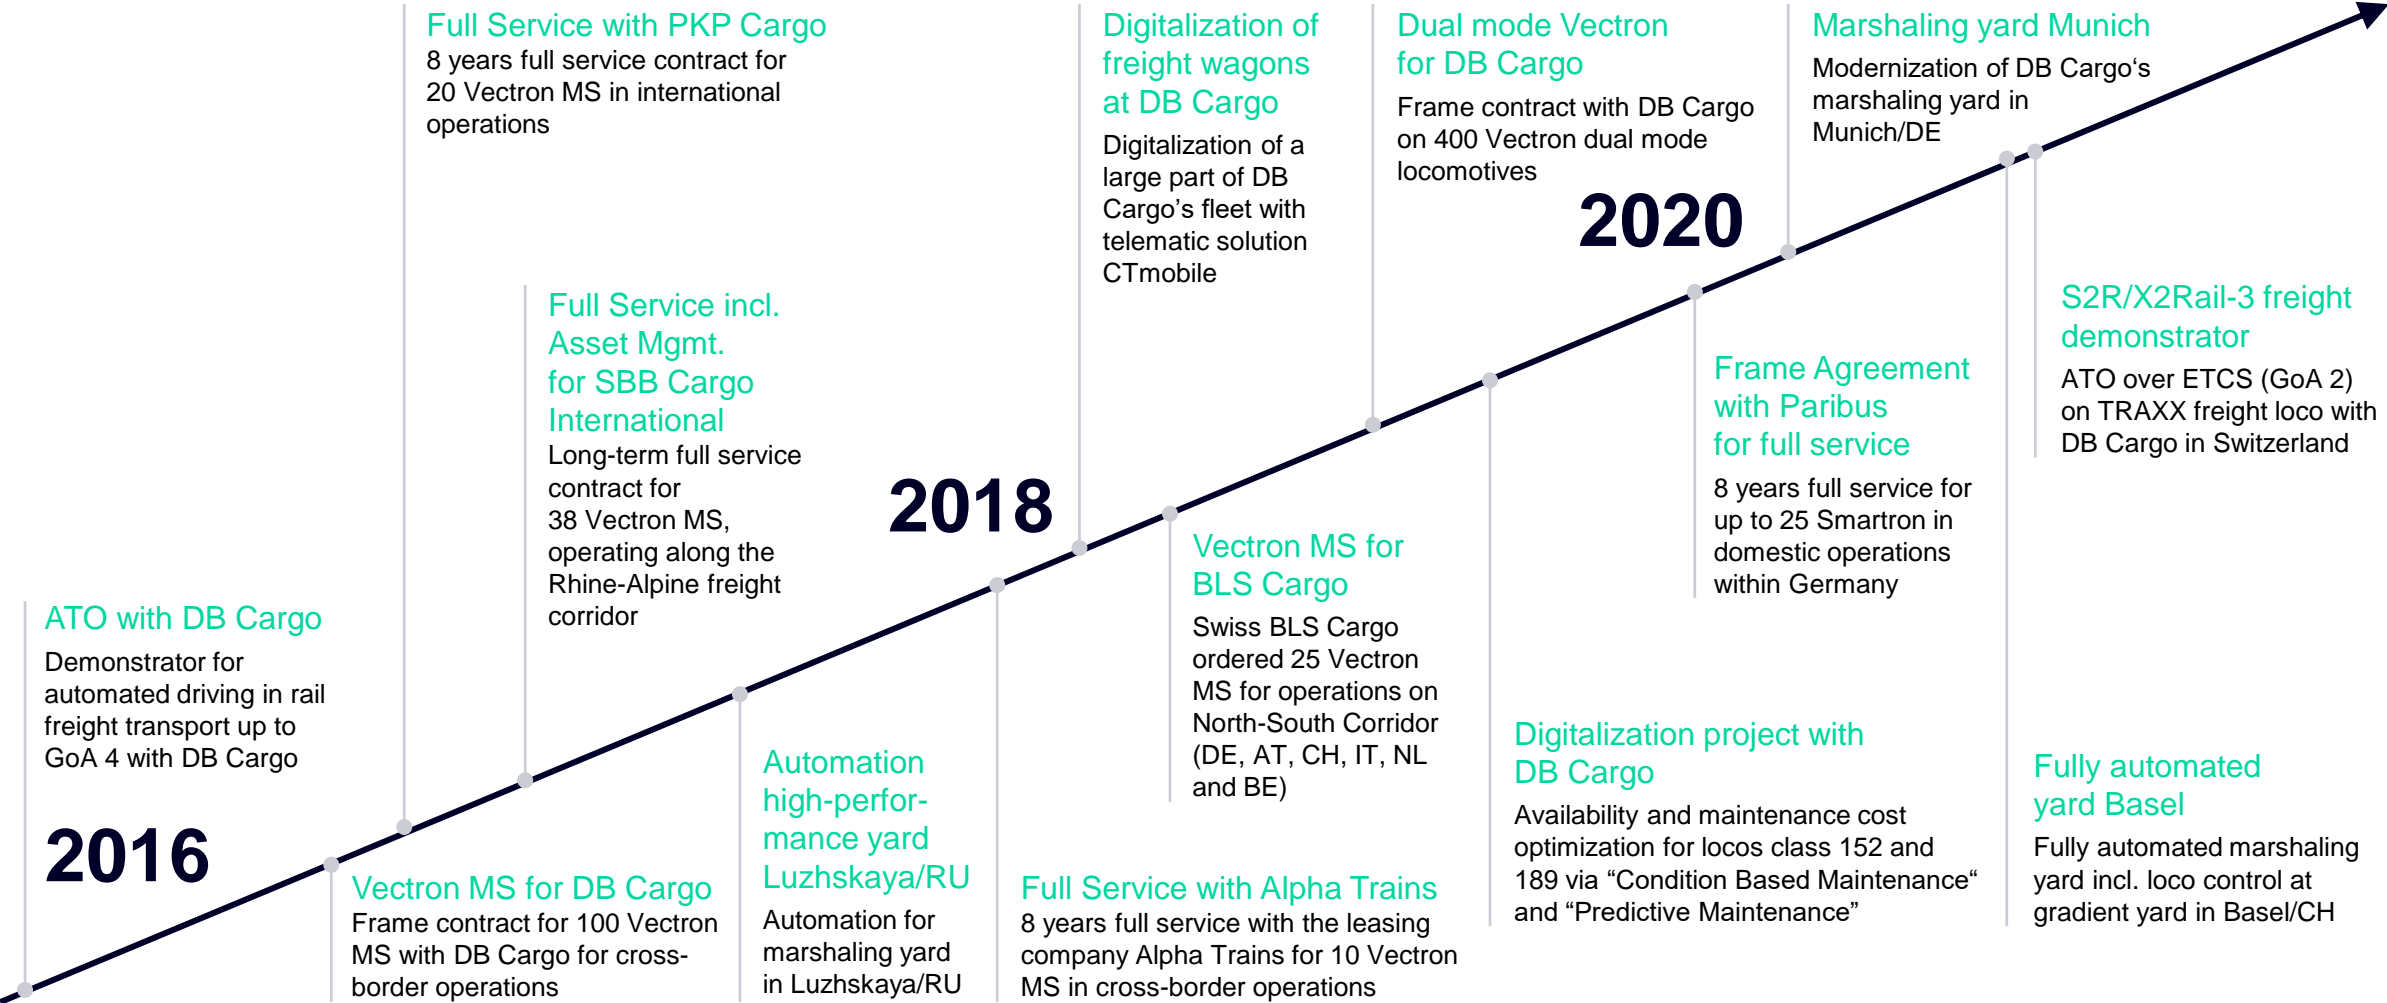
Full Service with PKP Cargo
8 years full service contract for 20 Vectron MS in international operations

Digitalization of freight wagons at DB Cargo
Digitalization of a large part of DB Cargo's fleet with telematic solution CTmobile

Dual mode Vectron for DB Cargo
Frame contract with DB Cargo on 400 Vectron dual mode locomotives

2020

Marshaling yard Munich
Modernization of DB Cargo's marshaling yard in Munich/DE

Full Service incl. Asset Mgmt. for SBB Cargo International
Long-term full service contract for 38 Vectron MS, operating along the Rhine-Alpine freight corridor

2018

S2R/X2Rail-3 freight demonstrator
ATO over ETCS (GoA 2) on TRAXX freight loco with DB Cargo in Switzerland

Frame Agreement with Paribus for full service
8 years full service for up to 25 Smartron in domestic operations within Germany

Vectron MS for BLS Cargo
Swiss BLS Cargo ordered 25 Vectron MS for operations on North-South Corridor (DE, AT, CH, IT, NL and BE)

ATO with DB Cargo
Demonstrator for automated driving in rail freight transport up to GoA 4 with DB Cargo

2016

Automation high-performance yard Luzhskaya/RU
Automation for marshaling yard in Luzhskaya/RU

Digitalization project with DB Cargo
Availability and maintenance cost optimization for locos class 152 and 189 via “Condition Based Maintenance“ and “Predictive Maintenance”

Fully automated yard Basel
Fully automated marshaling yard incl. loco control at gradient yard in Basel/CH

Vectron MS for DB Cargo
Frame contract for 100 Vectron MS with DB Cargo for cross-border operations

Full Service with Alpha Trains
8 years full service with the leasing company Alpha Trains for 10 Vectron MS in cross-border operations